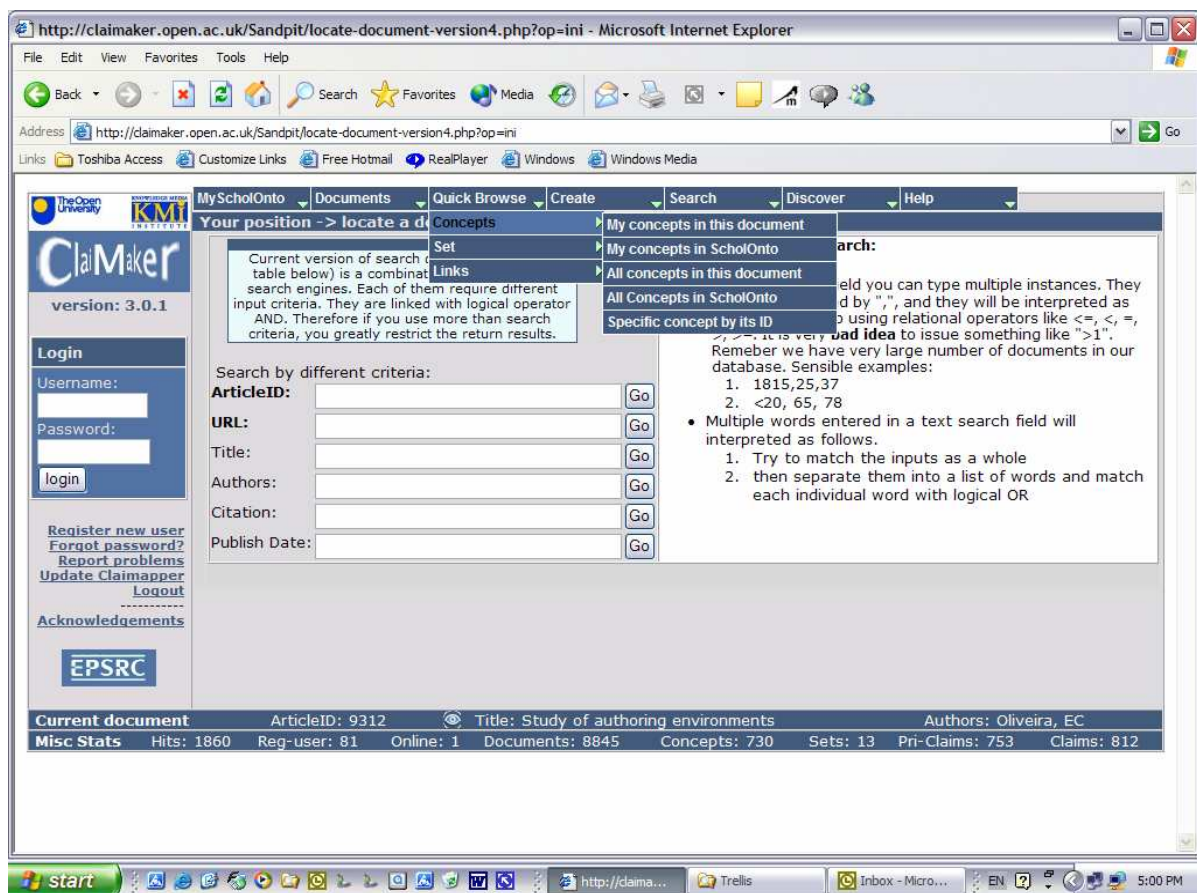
http://claimaker.open.ac.uk/Sandpit/locate-document-version4.php?op=ini - Microsoft Internet Explorer

File Edit View Favorites Tools Help

Back Search Favorites Media

Address http://claimaker.open.ac.uk/Sandpit/locate-document-version4.php?op=ini Go

Links Toshiba Access Customize Links Free Hotmail RealPlayer Windows Windows Media

The Open University KMi

ClaiMaker

version: 3.0.1

Login
Username:
Password:
login

Register new user
Forgot password?
Report problems
Update Claimapper
Logout
Acknowledgements

EPSRC

MyScholOnto Documents Quick Browse Create Search Discover Help

Your position -> locate a d

Concepts
Set
Links

My concepts in this document
My concepts in ScholOnto
All concepts in this document
All Concepts in ScholOnto
Specific concept by its ID

Current version of search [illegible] table below) is a combinat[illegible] search engines. Each of them require different input criteria. They are linked with logical operator AND. Therefore if you use more than search criteria, you greatly restrict the return results.

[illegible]arch:

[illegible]eld you can type multiple instances. They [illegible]d by ",", and they will be interpreted as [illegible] using relational operators like <=, <, =, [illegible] is very bad idea to issue something like ">1". Remeber we have very large number of documents in our database. Sensible examples:
1. 1815,25,37
2. <20, 65, 78

• Multiple words entered in a text search field will interpreted as follows.
1. Try to match the inputs as a whole
2. then separate them into a list of words and match each individual word with logical OR

Search by different criteria:
ArticleID: Go
URL: Go
Title: Go
Authors: Go
Citation: Go
Publish Date: Go

Current document ArticleID: 9312 Title: Study of authoring environments Authors: Oliveira, EC
Misc Stats Hits: 1860 Reg-user: 81 Online: 1 Documents: 8845 Concepts: 730 Sets: 13 Pri-Claims: 753 Claims: 812

start http://claima... Trellis Inbox - Micro... EN 5:00 PM